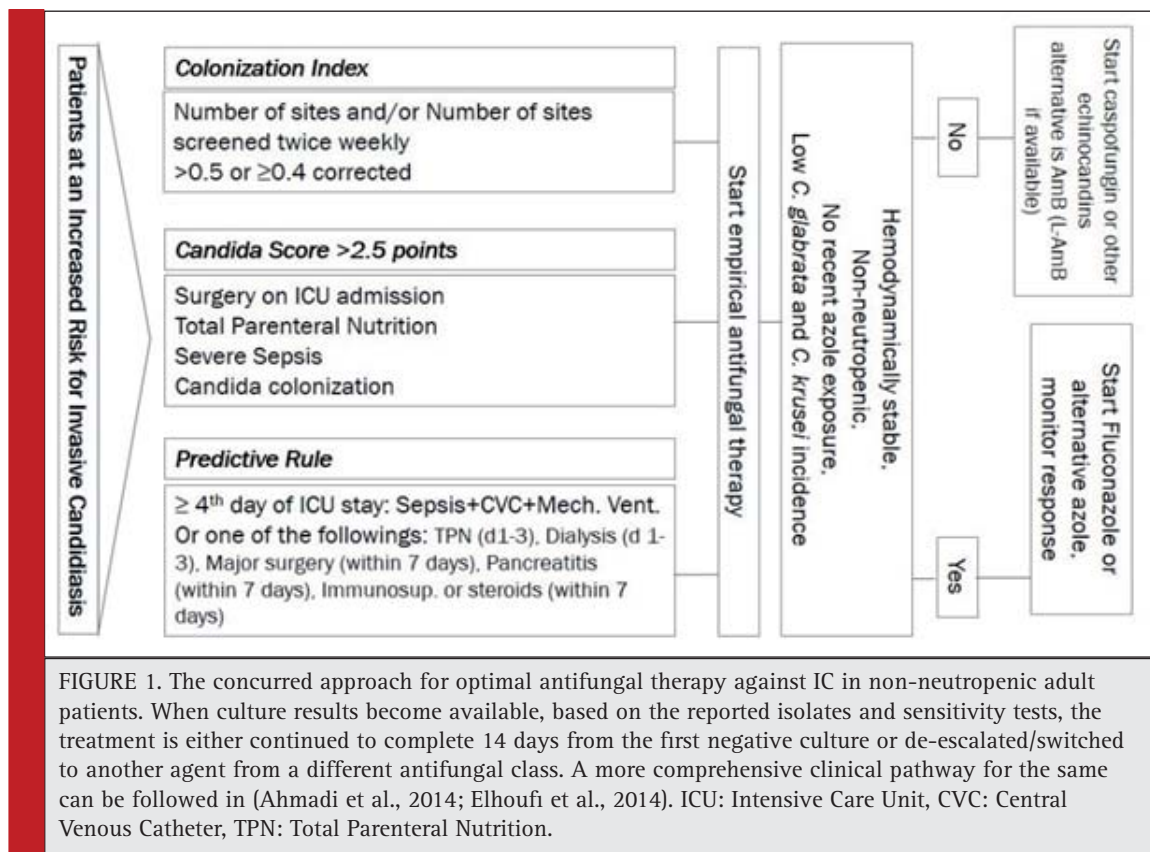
Patients at an Increased Risk for Invasive Candidiasis

Colonization Index

Number of sites and/or Number of sites screened twice weekly
>0.5 or ≥0.4 corrected

Candida Score >2.5 points

Surgery on ICU admission
Total Parenteral Nutrition
Severe Sepsis
Candida colonization

Predictive Rule

≥ 4$^{th}$ day of ICU stay: Sepsis+CVC+Mech. Vent.
Or one of the followings: TPN (d1-3), Dialysis (d 1-3), Major surgery (within 7 days), Pancreatitis (within 7 days), Immunosup. or steroids (within 7 days)

Start empirical antifungal therapy

Hemodynamically stable,
Non-neutropenic,
No recent azole exposure,
Low C. glabrata and C. krusei incidence

No

Start caspofungin or other echinocandins alternative is AmB (L-AmB if available)

Yes

Start Fluconazole or alternative azole, monitor response

FIGURE 1. The concurred approach for optimal antifungal therapy against IC in non-neutropenic adult patients. When culture results become available, based on the reported isolates and sensitivity tests, the treatment is either continued to complete 14 days from the first negative culture or de-escalated/switched to another agent from a different antifungal class. A more comprehensive clinical pathway for the same can be followed in (Ahmadi et al., 2014; Elhoufi et al., 2014). ICU: Intensive Care Unit, CVC: Central Venous Catheter, TPN: Total Parenteral Nutrition.